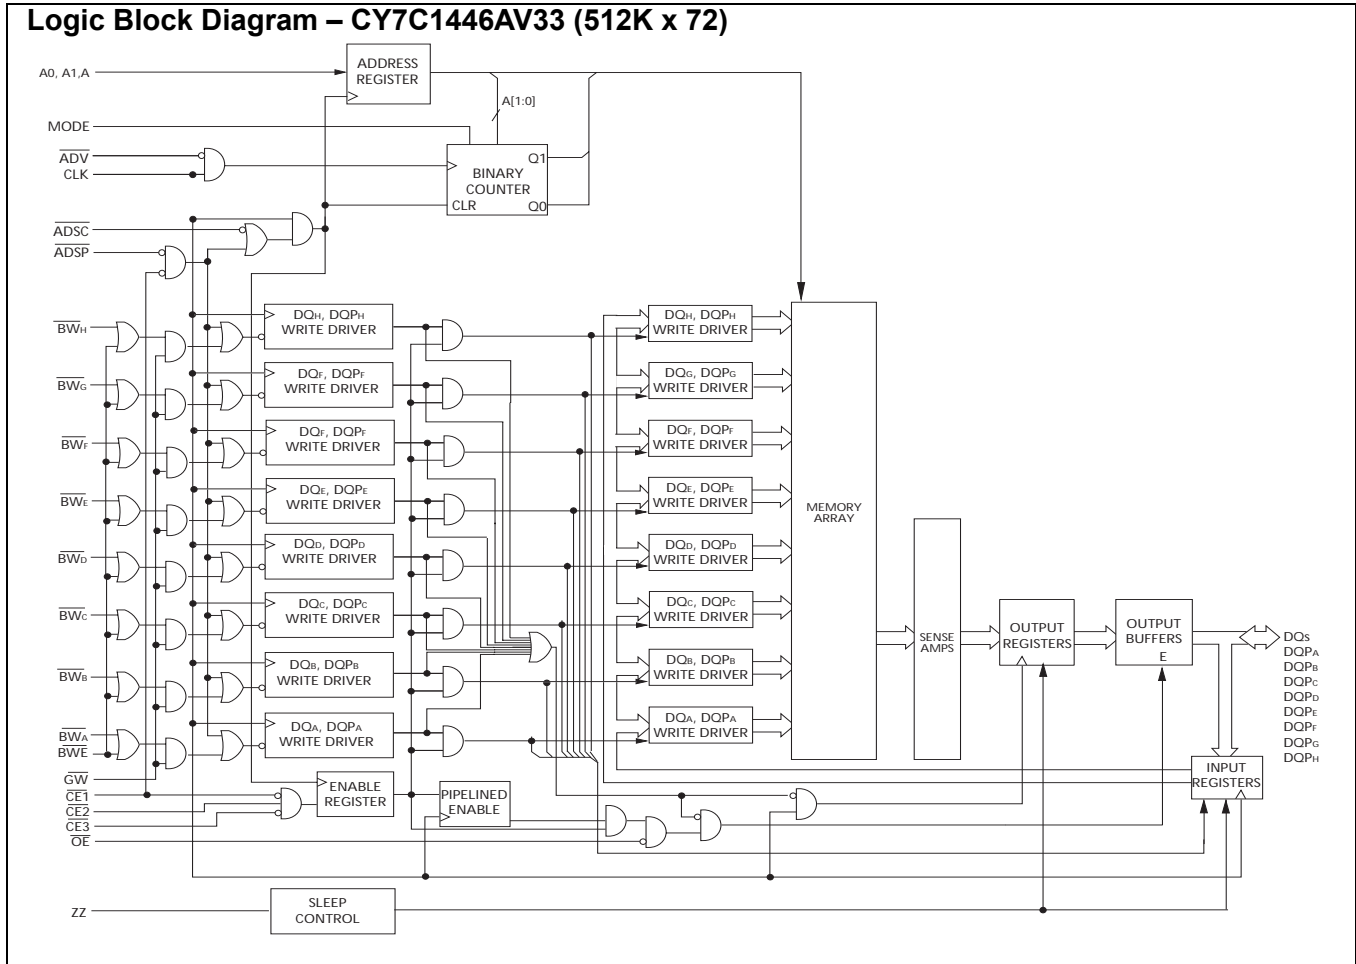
Logic Block Diagram – CY7C1446AV33 (512K x 72)

A0, A1,A

ADDRESS REGISTER

A[1:0]

MODE

$\overline{ADV}$

CLK

Q1

BINARY COUNTER

CLR

Q0

$\overline{ADSC}$

$\overline{ADSP}$

$\overline{BW_H}$

$\overline{BW_G}$

$\overline{BW_F}$

$\overline{BW_E}$

$\overline{BW_D}$

$\overline{BW_C}$

$\overline{BW_B}$

$\overline{BW_A}$

$\overline{BWE}$

$\overline{GW}$

$\overline{CE1}$

$CE2$

$\overline{CE3}$

$\overline{OE}$

ZZ

$DQ_H$, $DQP_H$ WRITE DRIVER

$DQ_F$, $DQP_F$ WRITE DRIVER

$DQ_F$, $DQP_F$ WRITE DRIVER

$DQ_E$, $DQP_E$ WRITE DRIVER

$DQ_D$, $DQP_D$ WRITE DRIVER

$DQ_C$, $DQP_C$ WRITE DRIVER

$DQ_B$, $DQP_B$ WRITE DRIVER

$DQ_A$, $DQP_A$ WRITE DRIVER

ENABLE REGISTER

PIPELINED ENABLE

SLEEP CONTROL

$DQ_H$, $DQP_H$ WRITE DRIVER

$DQ_G$, $DQP_G$ WRITE DRIVER

$DQ_F$, $DQP_F$ WRITE DRIVER

$DQ_E$, $DQP_E$ WRITE DRIVER

$DQ_D$, $DQP_D$ WRITE DRIVER

$DQ_C$, $DQP_C$ WRITE DRIVER

$DQ_B$, $DQP_B$ WRITE DRIVER

$DQ_A$, $DQP_A$ WRITE DRIVER

MEMORY ARRAY

SENSE AMPS

OUTPUT REGISTERS

OUTPUT BUFFERS E

INPUT REGISTERS

$DQ_S$
$DQP_A$
$DQP_B$
$DQP_C$
$DQP_D$
$DQP_E$
$DQP_F$
$DQP_G$
$DQP_H$